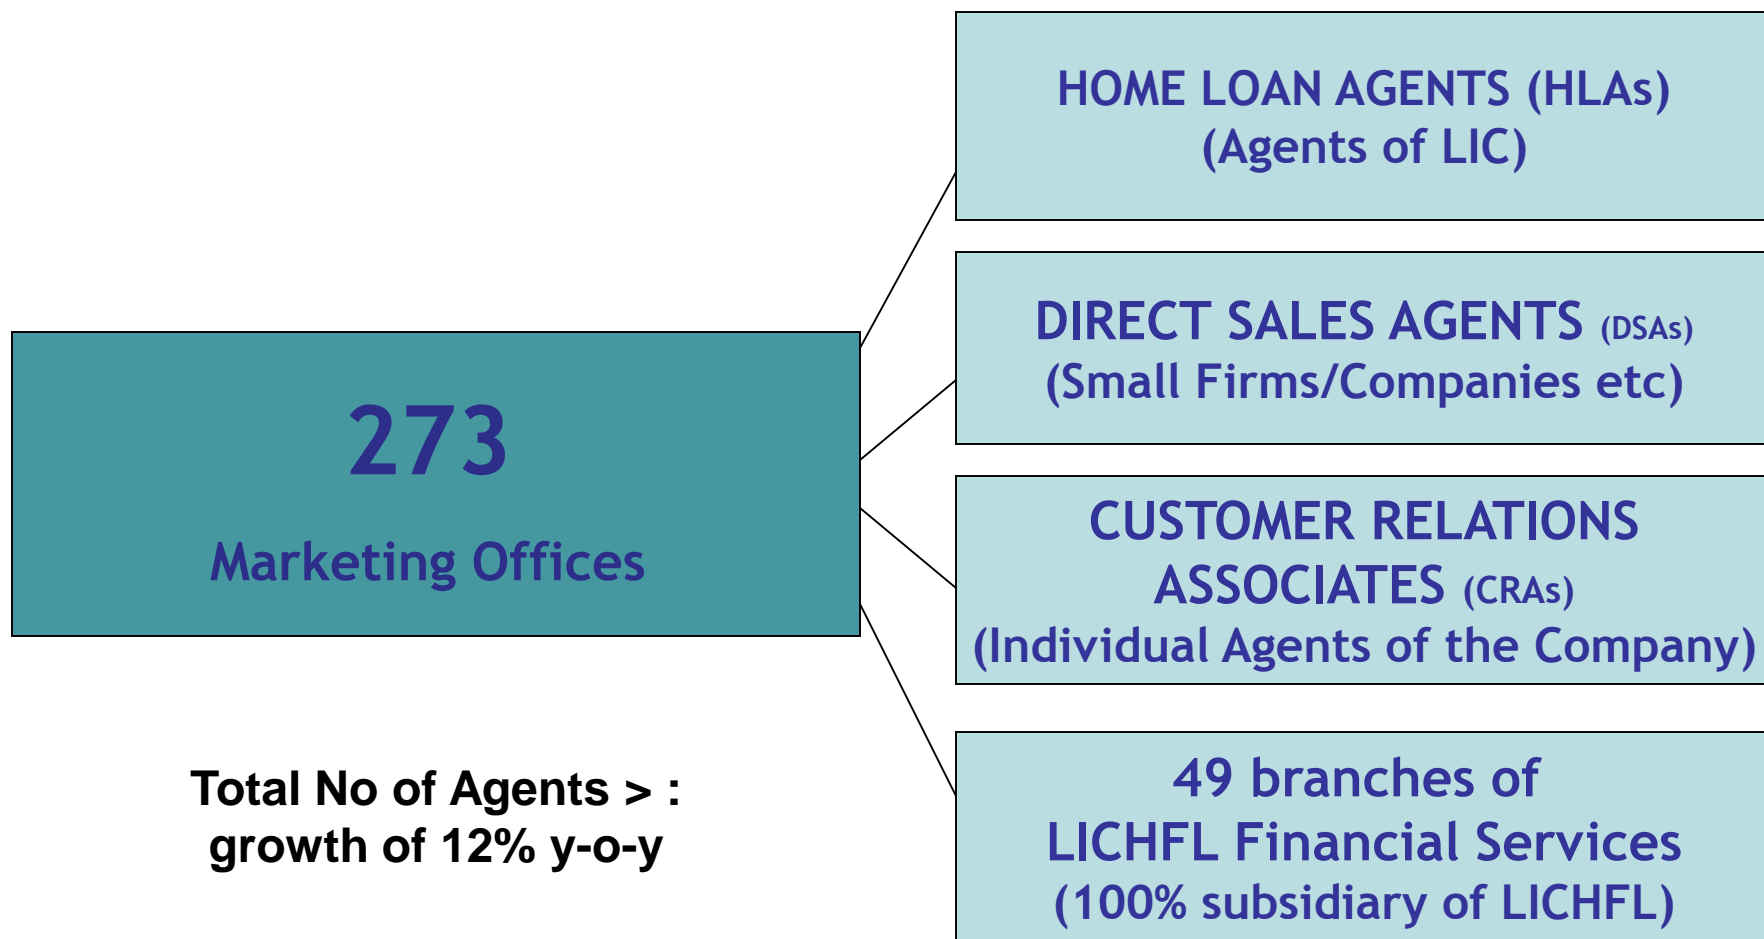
273

Marketing Offices

Total No of Agents > : growth of 12% y-o-y

HOME LOAN AGENTS (HLAs)
(Agents of LIC)

DIRECT SALES AGENTS (DSAs)
(Small Firms/Companies etc)

CUSTOMER RELATIONS ASSOCIATES (CRAs)
(Individual Agents of the Company)

49 branches of
LICHFL Financial Services
(100% subsidiary of LICHFL)